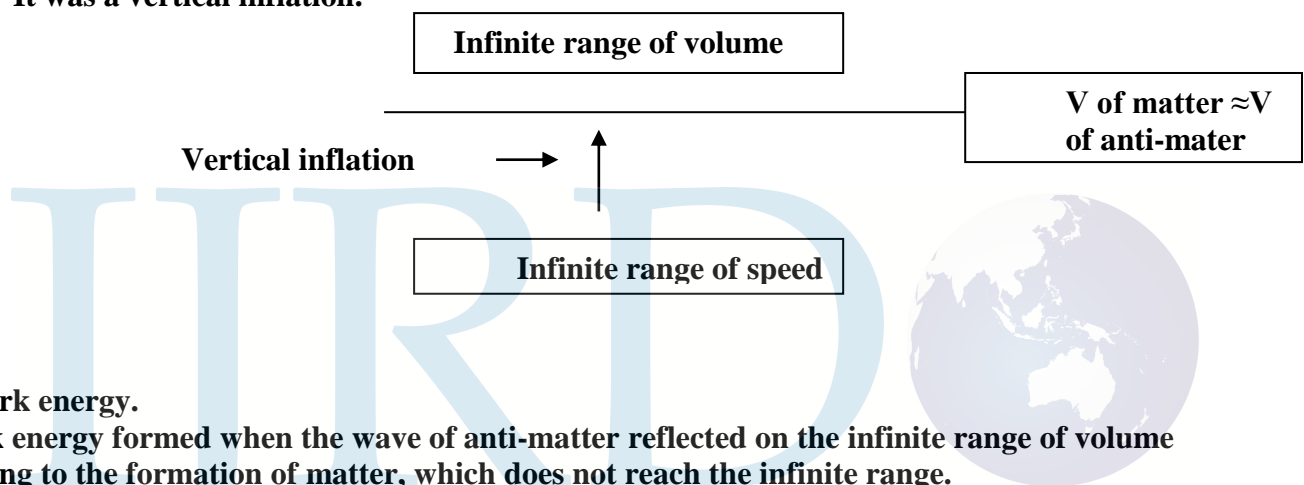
It was a vertical inflation.

Infinite range of volume

V of matter ≈V of anti-mater

Vertical inflation

Infinite range of speed

rk energy.

k energy formed when the wave of anti-matter reflected on the infinite range of volume ng to the formation of matter, which does not reach the infinite range.

IIRD